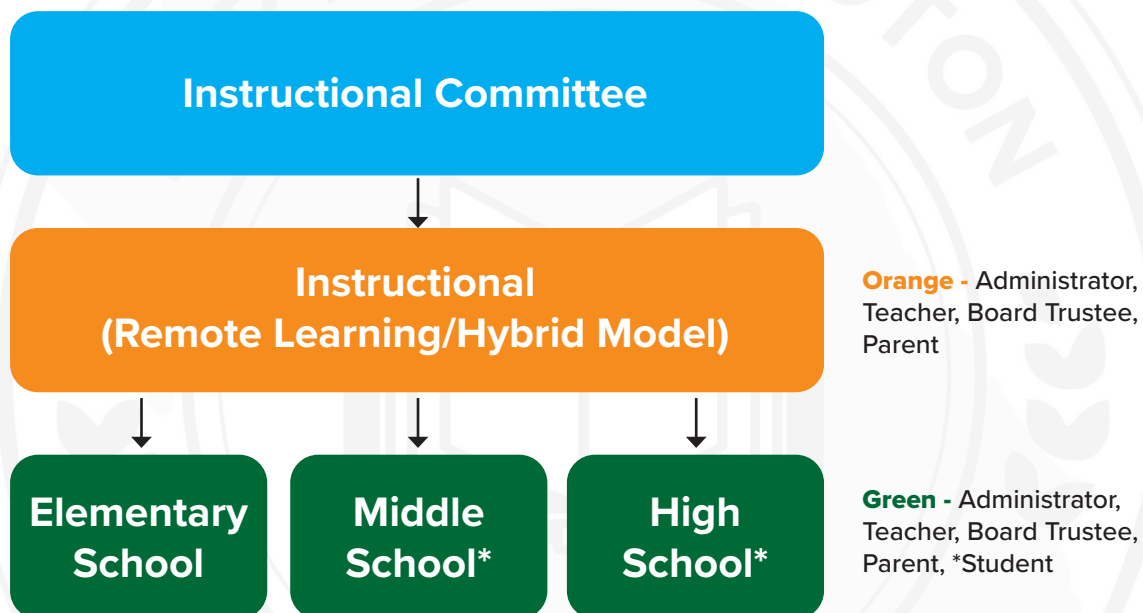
Instructional Committee

Instructional (Remote Learning/Hybrid Model)

Orange - Administrator, Teacher, Board Trustee, Parent

Elementary School

Middle School*

High School*

Green - Administrator, Teacher, Board Trustee, Parent, *Student